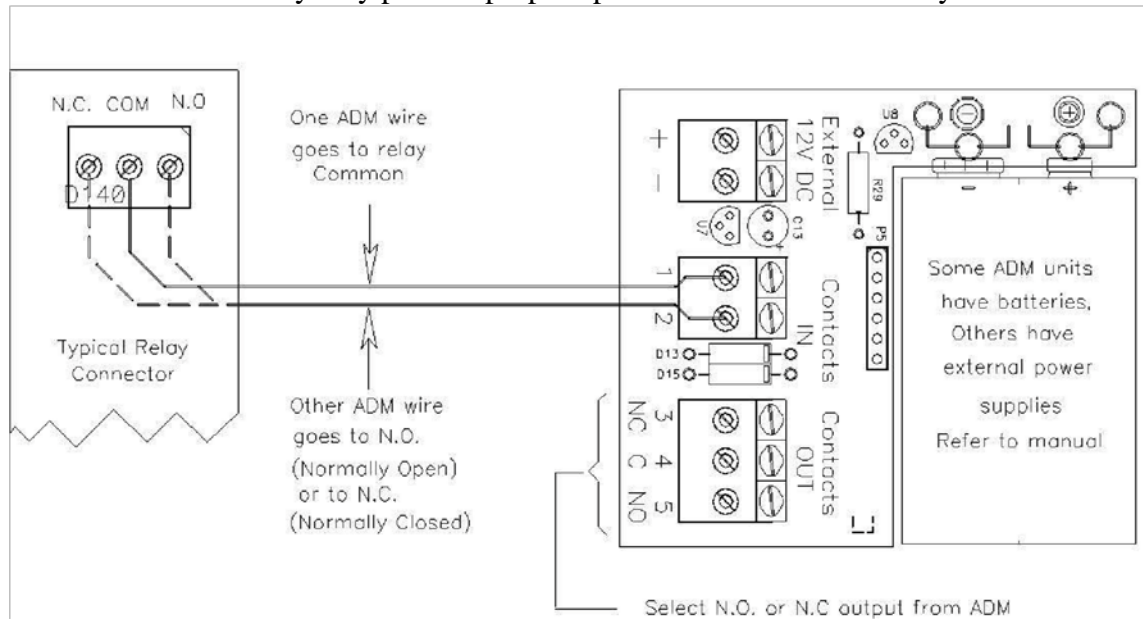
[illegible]

N.C. COM N.O

D140

Typical Relay Connector

One ADM wire goes to relay Common

Other ADM wire goes to N.O. (Normally Open) or to N.C. (Normally Closed)

+

−

External 12V DC

U8

R29

U7

C13

P5

1

2

Contacts IN

D13

D15

3 NC

4 C

5 NO

Contacts OUT

−

+

Some ADM units have batteries, Others have external power supplies Refer to manual

Select N.O. or N.C output from ADM